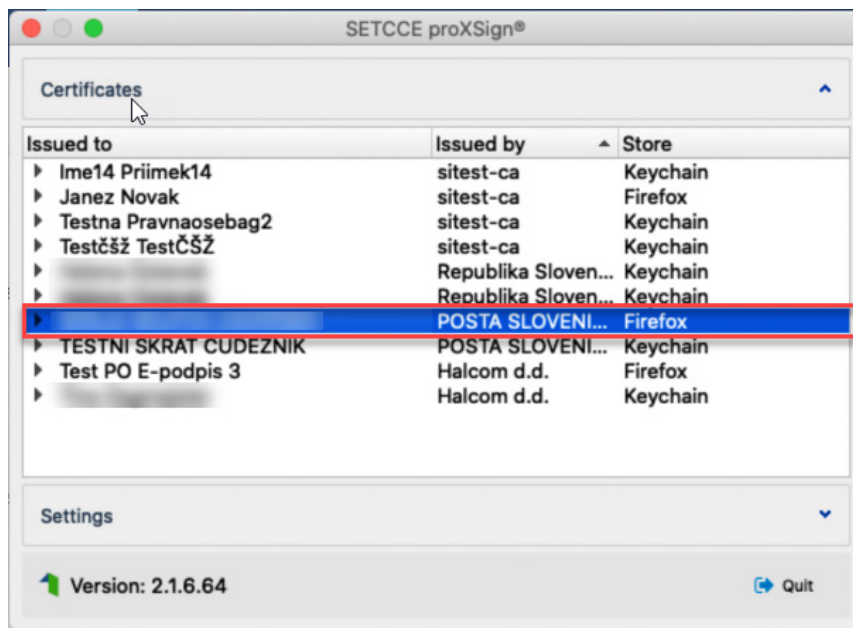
SETCCE proXSign®

Certificates

| Issued to | Issued by | Store |
|---|---|---|
| Ime14 Priimek14 | sitest-ca | Keychain |
| Janez Novak | sitest-ca | Firefox |
| Testna Pravnaosebag2 | sitest-ca | Keychain |
| TestčšžTestČŠŽ | sitest-ca | Keychain |
| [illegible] | Republika Sloven... | Keychain |
| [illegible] | Republika Sloven... | Keychain |
| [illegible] | POSTA SLOVENI... | Firefox |
| TESTNI SKRAT CUDEZNIK | POSTA SLOVENI... | Keychain |
| Test PO E-podpis 3 | Halcom d.d. | Firefox |
| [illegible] | Halcom d.d. | Keychain |

Settings

Version: 2.1.6.64

Quit